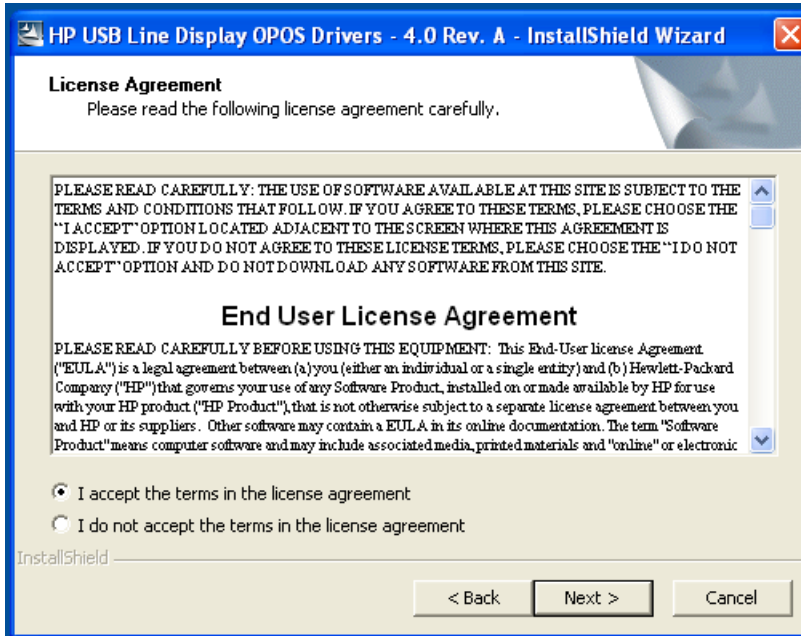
HP USB Line Display OPOS Drivers - 4.0 Rev. A - InstallShield Wizard

License Agreement
Please read the following license agreement carefully.

PLEASE READ CAREFULLY: THE USE OF SOFTWARE AVAILABLE AT THIS SITE IS SUBJECT TO THE TERMS AND CONDITIONS THAT FOLLOW. IF YOU AGREE TO THESE TERMS, PLEASE CHOOSE THE "I ACCEPT" OPTION LOCATED ADJACENT TO THE SCREEN WHERE THIS AGREEMENT IS DISPLAYED. IF YOU DO NOT AGREE TO THESE LICENSE TERMS, PLEASE CHOOSE THE "I DO NOT ACCEPT" OPTION AND DO NOT DOWNLOAD ANY SOFTWARE FROM THIS SITE.

End User License Agreement

PLEASE READ CAREFULLY BEFORE USING THIS EQUIPMENT: This End-User license Agreement ("EULA") is a legal agreement between (a) you (either an individual or a single entity) and (b) Hewlett-Packard Company ("HP") that governs your use of any Software Product, installed on or made available by HP for use with your HP product ("HP Product"), that is not otherwise subject to a separate license agreement between you and HP or its suppliers. Other software may contain a EULA in its online documentation. The term "Software Product" means computer software and may include associated media, printed materials and "online" or electronic

I accept the terms in the license agreement
I do not accept the terms in the license agreement

InstallShield

< Back
Next >
Cancel